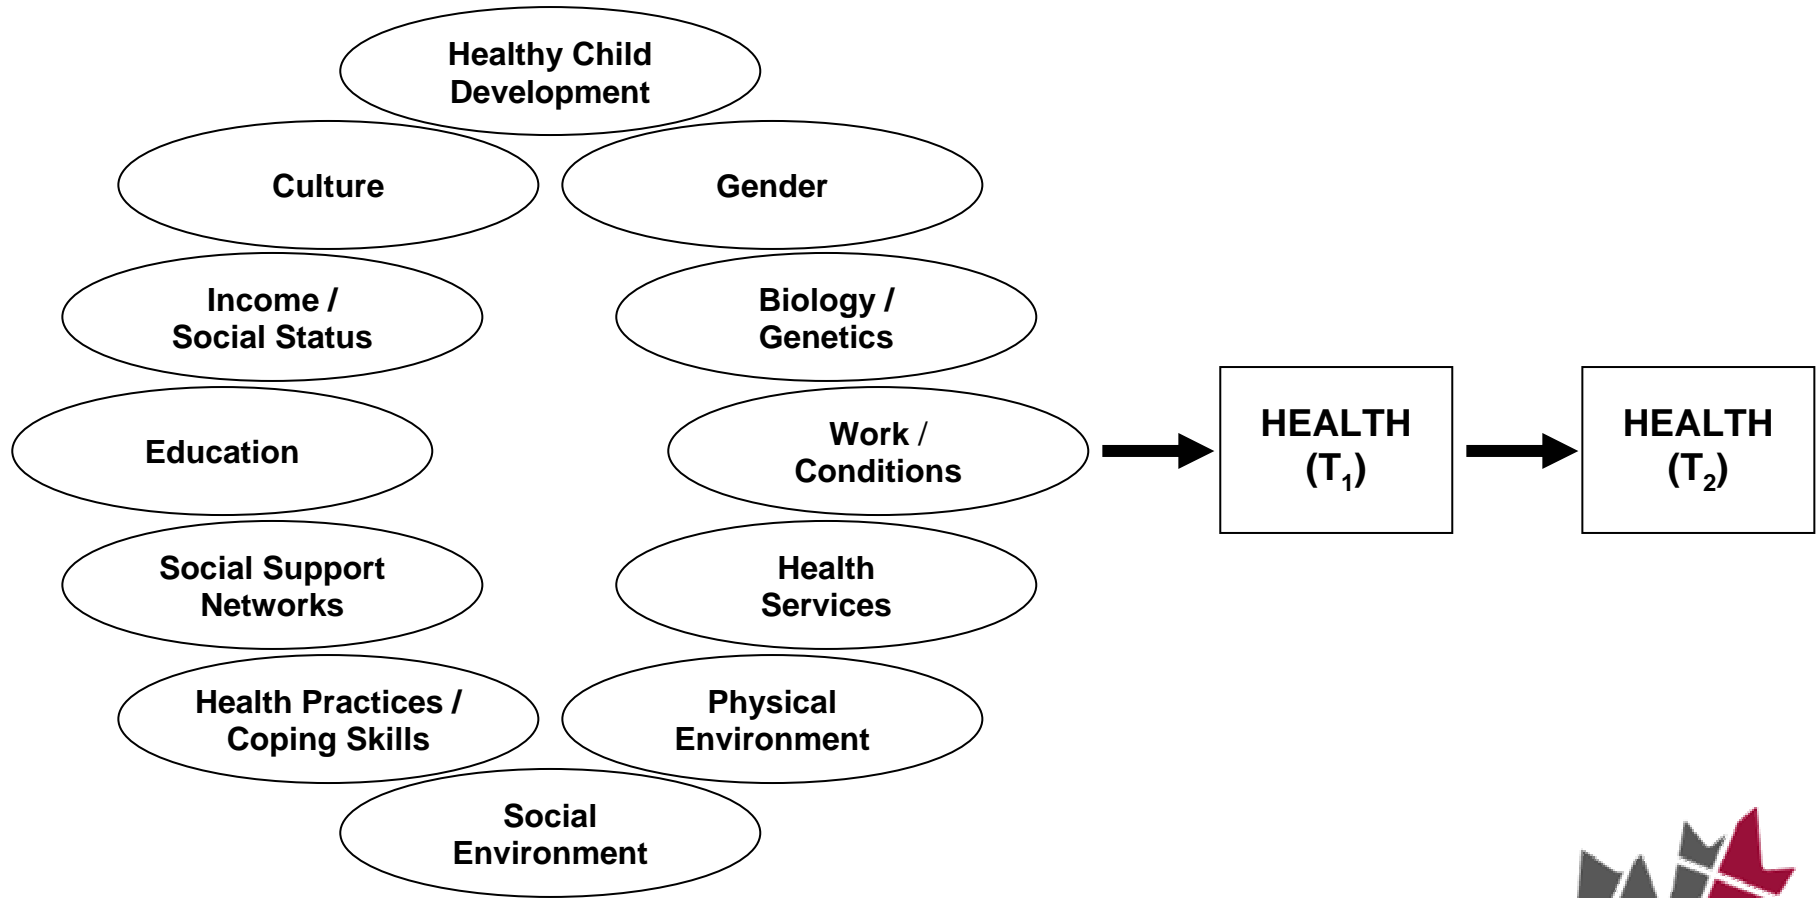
Healthy Child Development

Culture

Gender

Income / Social Status

Biology / Genetics

Education

Work / Conditions

Social Support Networks

Health Services

Health Practices / Coping Skills

Physical Environment

Social Environment

HEALTH ($T_1$)

HEALTH ($T_2$)